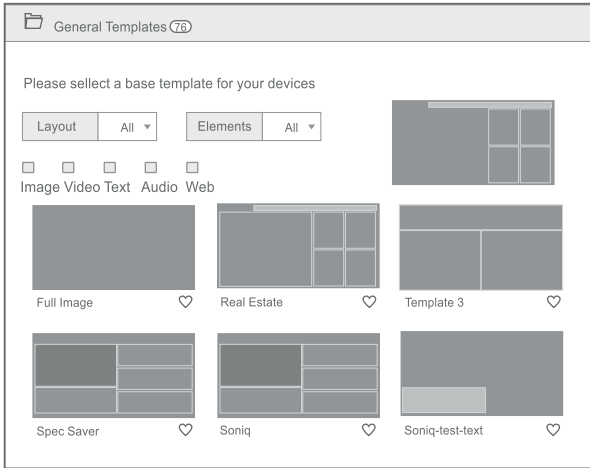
General Templates 76

Please sellect a base template for your devices

Layout All ▾

Elements All ▾

Image Video Text Audio Web

Full Image

Real Estate

Template 3

Spec Saver

Soniq

Soniq-test-text